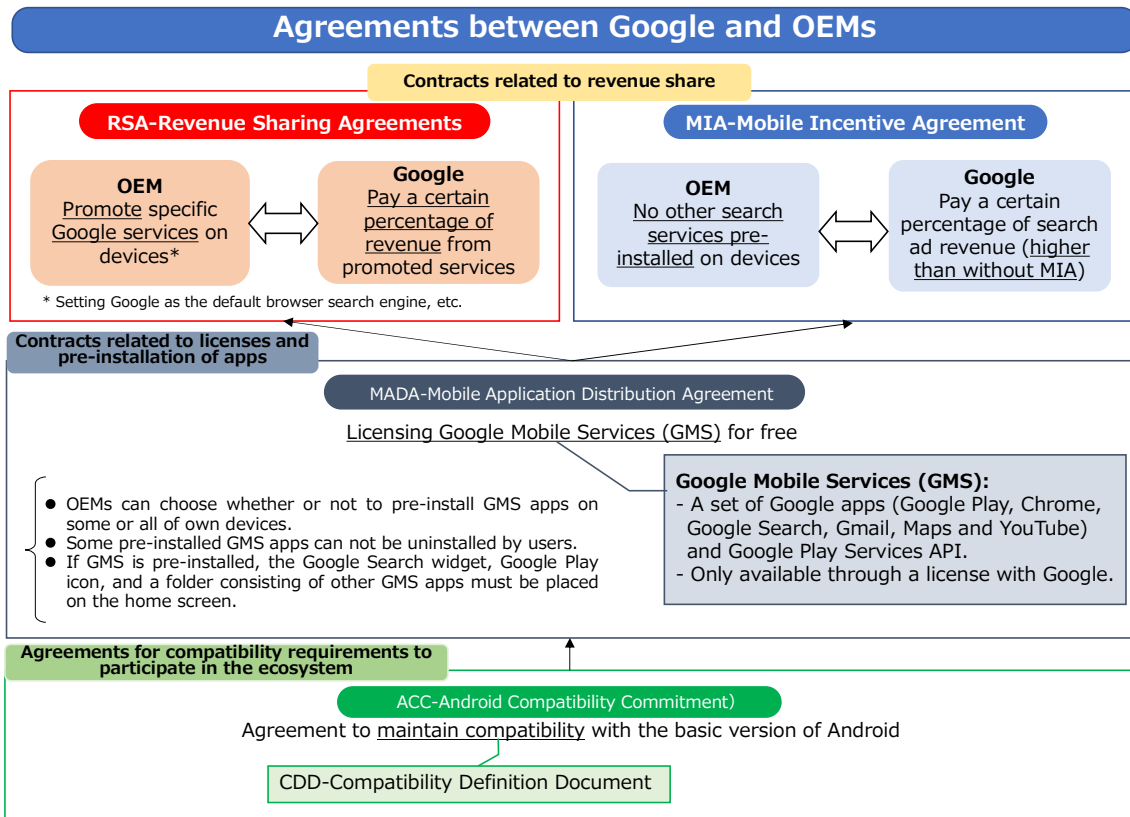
Agreements between Google and OEMs

Contracts related to revenue share

RSA-Revenue Sharing Agreements

OEM
Promote specific Google services on devices*

Google
Pay a certain percentage of revenue from promoted services

* Setting Google as the default browser search engine, etc.

MIA-Mobile Incentive Agreement

OEM
No other search services pre-installed on devices

Google
Pay a certain percentage of search ad revenue (higher than without MIA)

Contracts related to licenses and pre-installation of apps

MADA-Mobile Application Distribution Agreement

Licensing Google Mobile Services (GMS) for free

- OEMs can choose whether or not to pre-install GMS apps on some or all of own devices.
- Some pre-installed GMS apps can not be uninstalled by users.
- If GMS is pre-installed, the Google Search widget, Google Play icon, and a folder consisting of other GMS apps must be placed on the home screen.

Google Mobile Services (GMS):
- A set of Google apps (Google Play, Chrome, Google Search, Gmail, Maps and YouTube) and Google Play Services API.
- Only available through a license with Google.

Agreements for compatibility requirements to participate in the ecosystem

ACC-Android Compatibility Commitment)

Agreement to maintain compatibility with the basic version of Android

CDD-Compatibility Definition Document